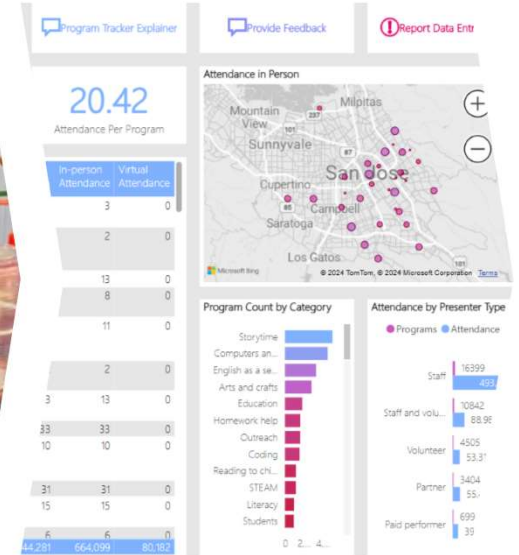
Program Tracker Explainer

Provide Feedback

Report Data Entr

20.42
Attendance Per Program

| | In-person Attendance | Virtual Attendance |
|---|---|---|
| | 3 | 0 |
| | 2 | 0 |
| | 13 | 0 |
| | 8 | 0 |
| | 11 | 0 |
| | 2 | 0 |
| 3 | 13 | 0 |
| 33 | 33 | 0 |
| 10 | 10 | 0 |
| 31 | 31 | 0 |
| 15 | 15 | 0 |
| 6 | 6 | 0 |
| 44,281 | 664,099 | 80,182 |

Attendance in Person

Milpitas
Mountain View
Sunnyvale
Cupertino
San Jose
Campbell
Saratoga
Los Gatos
237
101
280
85
17
101
Microsoft Bing
© 2024 TomTom, © 2024 Microsoft Corporation Terms

Program Count by Category

Storytime
Computers an...
English as a se...
Arts and crafts
Education
Homework help
Outreach
Coding
Reading to chi...
STEAM
Literacy
Students
0 2... 4...

Attendance by Presenter Type

Programs Attendance

Staff 16399 493
Staff and volu... 10842 88.9
Volunteer 4505 53.3
Partner 3404 55.
Paid performer 699 39